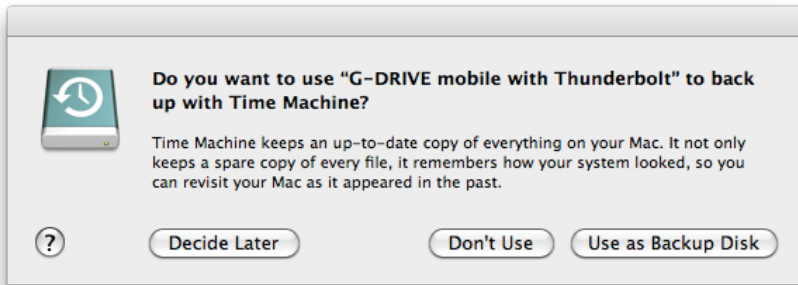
Do you want to use “G-DRIVE mobile with Thunderbolt” to back up with Time Machine?

Time Machine keeps an up-to-date copy of everything on your Mac. It not only keeps a spare copy of every file, it remembers how your system looked, so you can revisit your Mac as it appeared in the past.

?

Decide Later

Don't Use

Use as Backup Disk